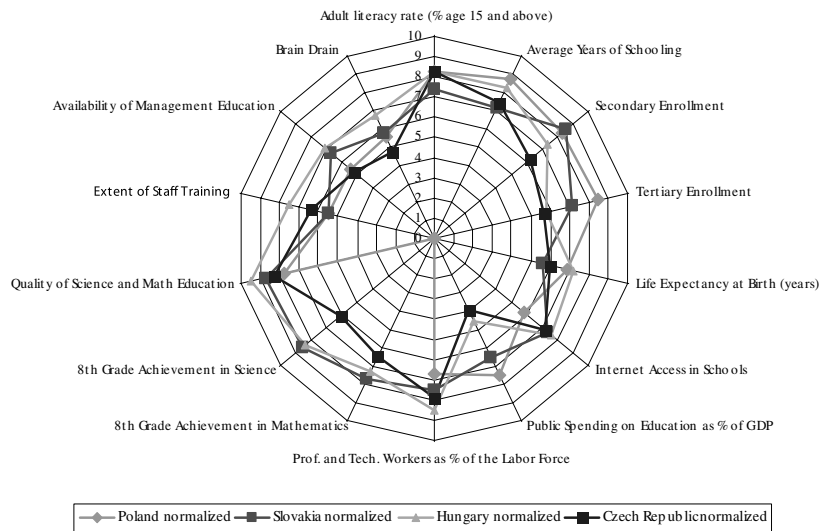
Adult literacy rate (% age 15 and above)
10
9
8
7
6
5
4
3
2
1
0
Average Years of Schoo ling
Secondary Enrollment
Tertiary Enrollment
Life Expectancy at Birth (years)
Internet Access in Scho ols
Public Spending on Education as % of GDP
Prof. and Tech. Workers as % of the Labor Force
8th Grade Achievement in Mathematics
8th Grade Achievement in Science
Quality of Science and Math Education
Extent of Staff Training
Availability of Management Education
Brain Drain

Poland normalized
Slovakia normalized
Hungary normalized
Czech Rep ublicnormalized